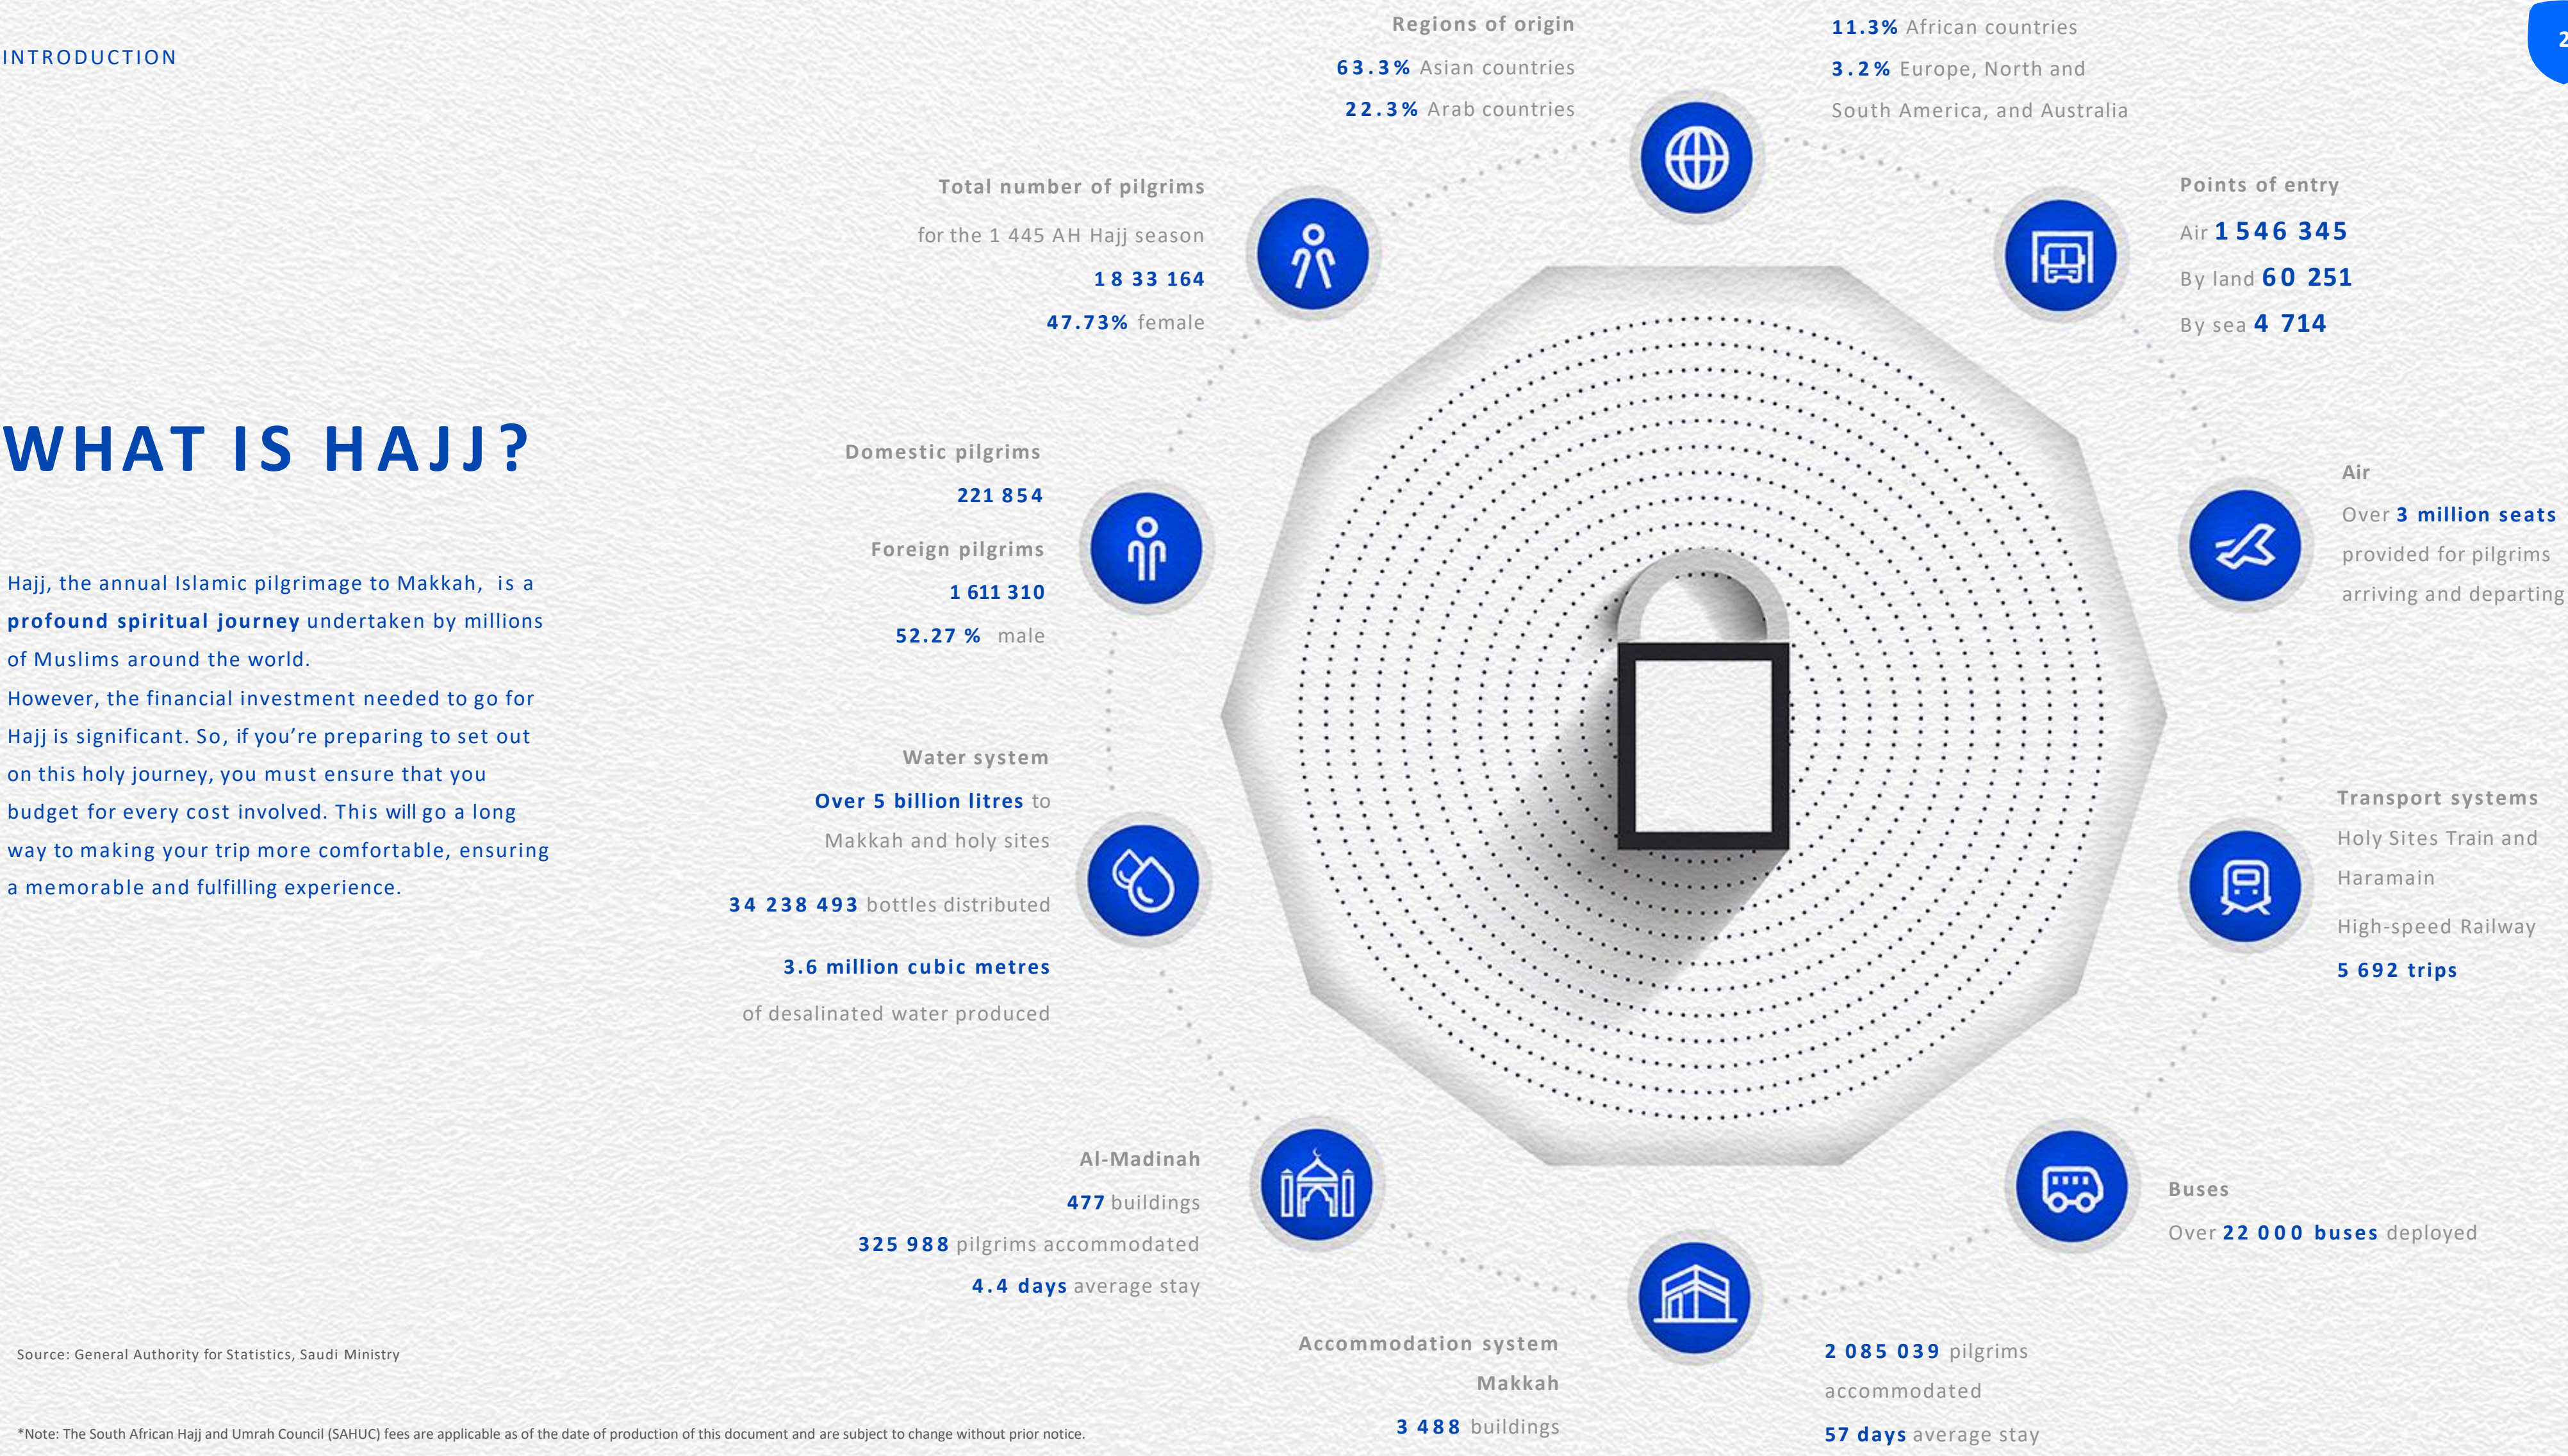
INTRODUCTION

2

WHAT IS HAJJ?

Hajj, the annual Islamic pilgrimage to Makkah, is a **profound spiritual journey** undertaken by millions of Muslims around the world.
However, the financial investment needed to go for Hajj is significant. So, if you're preparing to set out on this holy journey, you must ensure that you budget for every cost involved. This will go a long way to making your trip more comfortable, ensuring a memorable and fulfilling experience.

Regions of origin
63.3% Asian countries
22.3% Arab countries

11.3% African countries
3.2% Europe, North and South America, and Australia

Total number of pilgrims
for the 1 445 AH Hajj season
1 8 33 164
47.73% female

Points of entry
Air 1 546 345
By land 60 251
By sea 4 714

Domestic pilgrims
221 854
Foreign pilgrims
1 611 310
52.27 % male

Air
Over 3 million seats provided for pilgrims arriving and departing

Water system
Over 5 billion litres to Makkah and holy sites

34 238 493 bottles distributed

3.6 million cubic metres
of desalinated water produced

Transport systems
Holy Sites Train and Haramain

High-speed Railway
5 692 trips

Al-Madinah
477 buildings
325 988 pilgrims accommodated
4.4 days average stay

Buses
Over 22 000 buses deployed

Accommodation system
Makkah
3 488 buildings

2 085 039 pilgrims accommodated
57 days average stay

Source: General Authority for Statistics, Saudi Ministry

*Note: The South African Hajj and Umrah Council (SAHUC) fees are applicable as of the date of production of this document and are subject to change without prior notice.